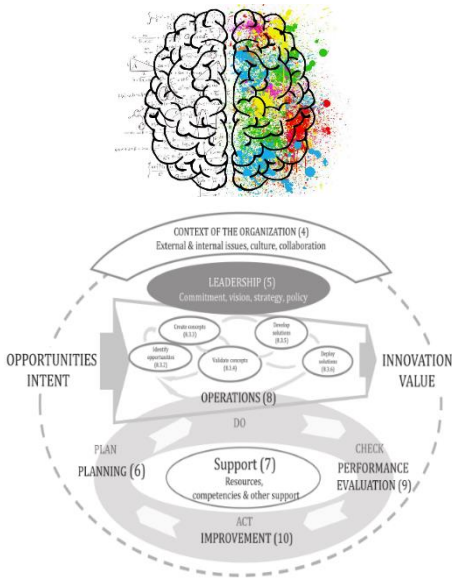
CONTEXT OF THE ORGANIZATION (4)
External & internal issues, culture, collaboration

LEADERSHIP (5)
Commitment, vision, strategy, policy

OPPORTUNITIES
INTENT

Identify opportunities (8.3.2)

Create concepts (8.3.3)

Validate concepts (8.3.4)

Develop solutions (8.3.5)

Deploy solutions (8.3.6)

INNOVATION
VALUE

OPERATIONS (8)

DO

PLAN
PLANNING (6)

Support (7)
Resources, competencies & other support

CHECK
PERFORMANCE EVALUATION (9)

ACT
IMPROVEMENT (10)